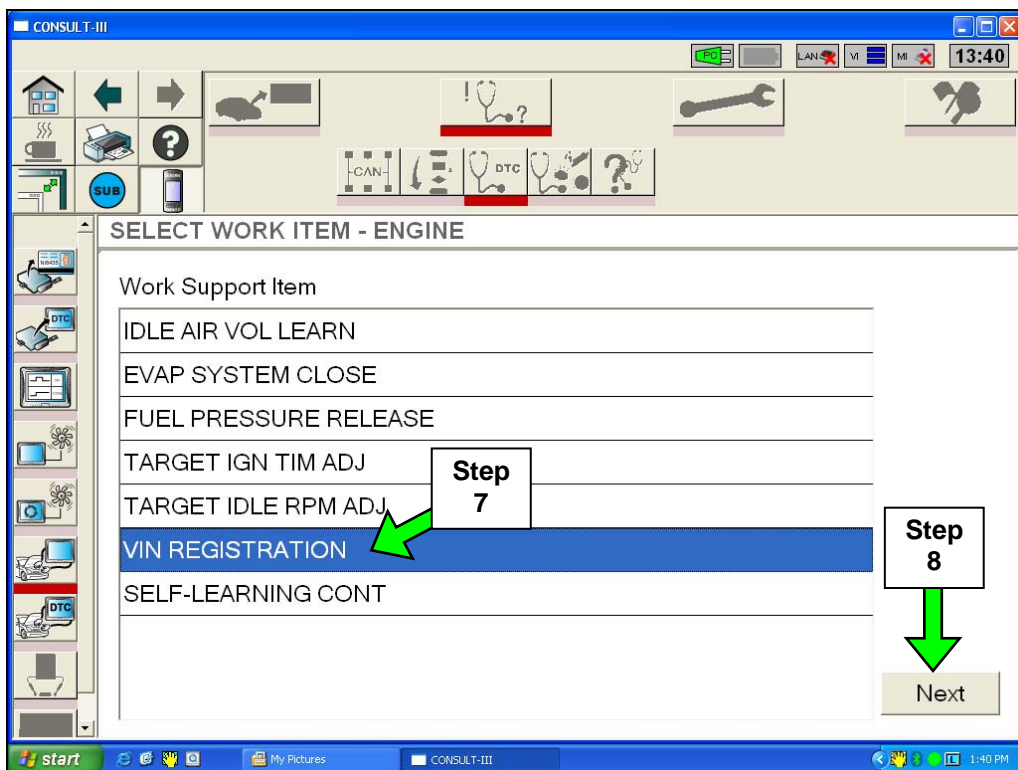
CONSULT-III

PC LAN VI MI 13:40

SUB

CAN DTC

SELECT WORK ITEM - ENGINE

Work Support Item

IDLE AIR VOL LEARN

EVAP SYSTEM CLOSE

FUEL PRESSURE RELEASE

TARGET IGN TIM ADJ

TARGET IDLE RPM ADJ

VIN REGISTRATION

SELF-LEARNING CONT

Step 7

Step 8

Next

DTC

DTC

DTC

start

My Pictures

CONSULT-III

1:40 PM